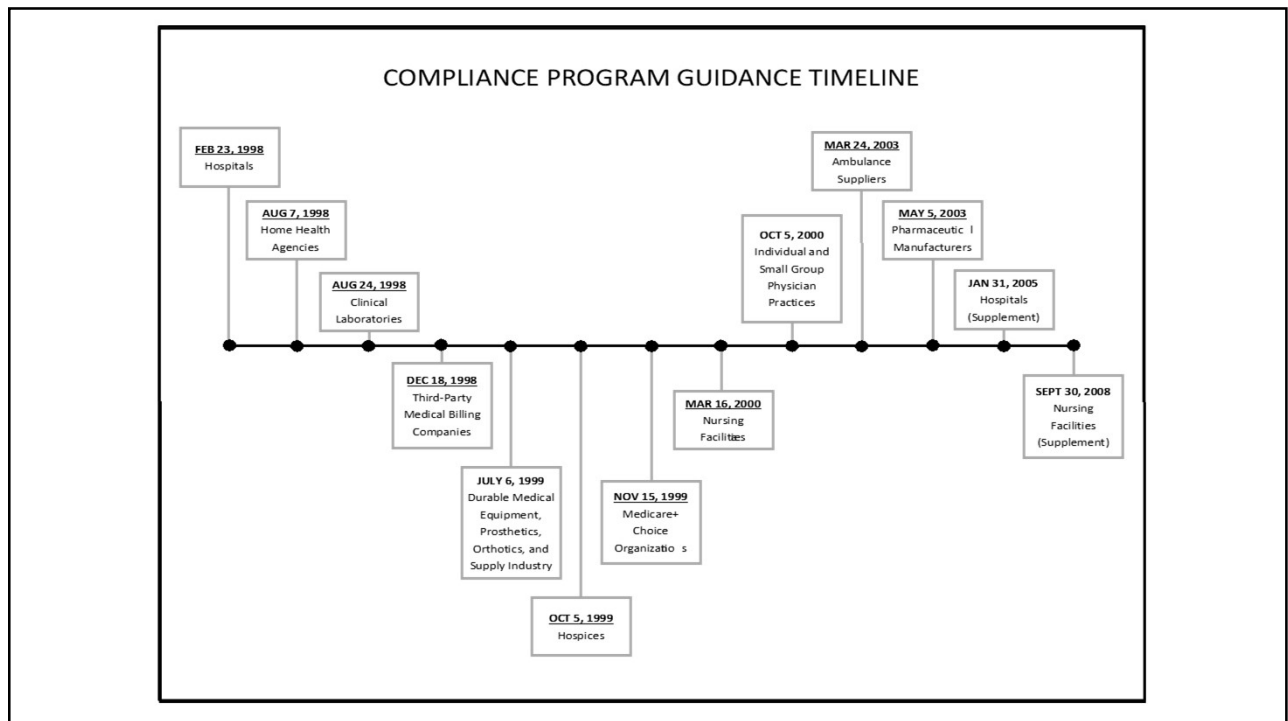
COMPLIANCE PROGRAM GUIDANCE TIMELINE

FEB 23, 1998
Hospitals

AUG 7, 1998
Home Health Agencies

AUG 24, 1998
Clinical Laboratories

DEC 18, 1998
Third-Party Medical Billing Companies

JULY 6, 1999
Durable Medical Equipment, Prosthetics, Orthotics, and Supply Industry

OCT 5, 1999
Hospices

NOV 15, 1999
Medicare+ Choice Organizatio s

MAR 16, 2000
Nursing Faciliti es

OCT 5, 2000
Individual and Small Group Physician Practices

MAR 24, 2003
Ambulance Suppliers

MAY 5, 2003
Pharmaceutic l Manufacturers

JAN 31, 2005
Hospitals (Supplement)

SEPT 30, 2008
Nursing Facilities (Supplement)